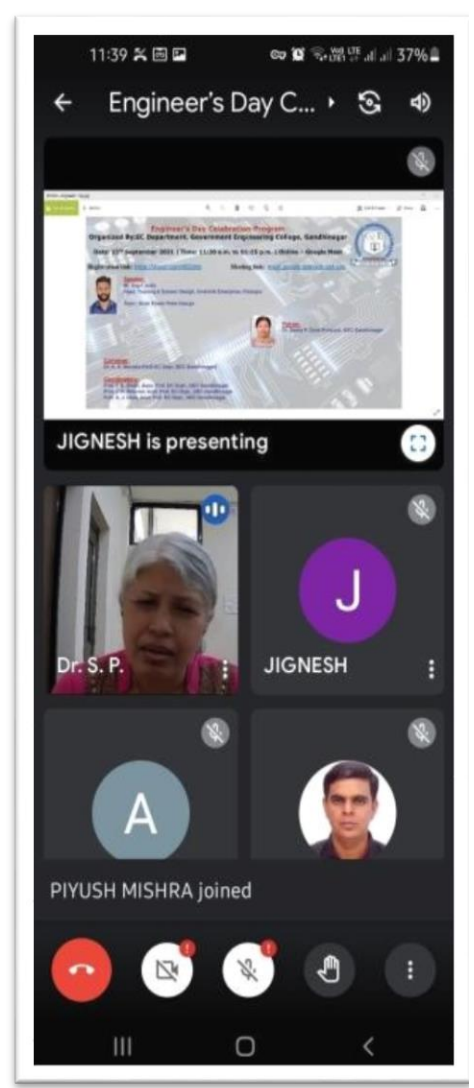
11:39 37%

Engineer's Day C...

Engineer's Day Celebration Program
Organized By EC Department, Government Engineering College, Gandhinagar
Date: 15th September 2021 | Time: 11:30 a.m. to 01:15 p.m. | Online – Google Meet
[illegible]

JIGNESH is presenting

Dr. S. P.

J
JIGNESH

A

PIYUSH MISHRA joined